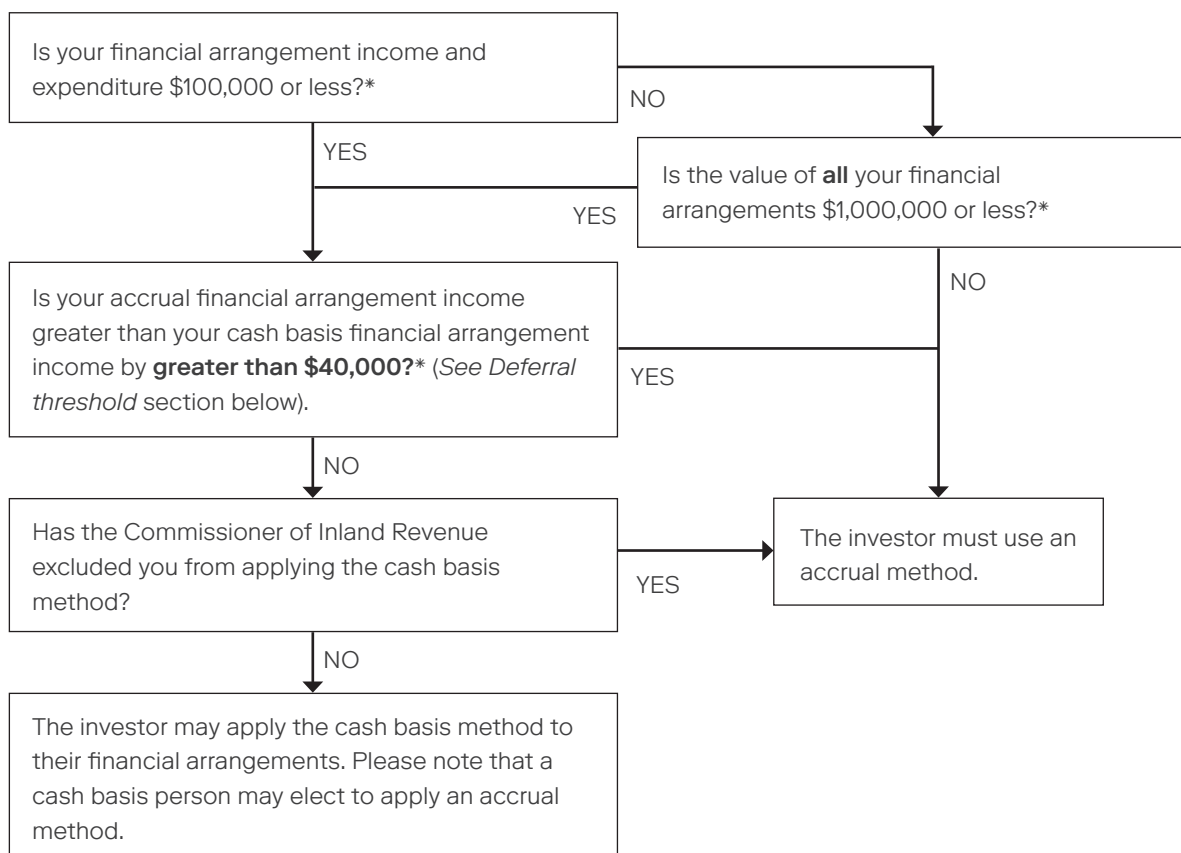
Is your financial arrangement income and expenditure \$100,000 or less?*

NO

YES

Is the value of **all** your financial arrangements \$1,000,000 or less?*

YES

NO

Is your accrual financial arrangement income greater than your cash basis financial arrangement income by **greater than \$40,000?*** (*See Deferral threshold* section below).

YES

NO

Has the Commissioner of Inland Revenue excluded you from applying the cash basis method?

YES

The investor must use an accrual method.

NO

The investor may apply the cash basis method to their financial arrangements. Please note that a cash basis person may elect to apply an accrual method.